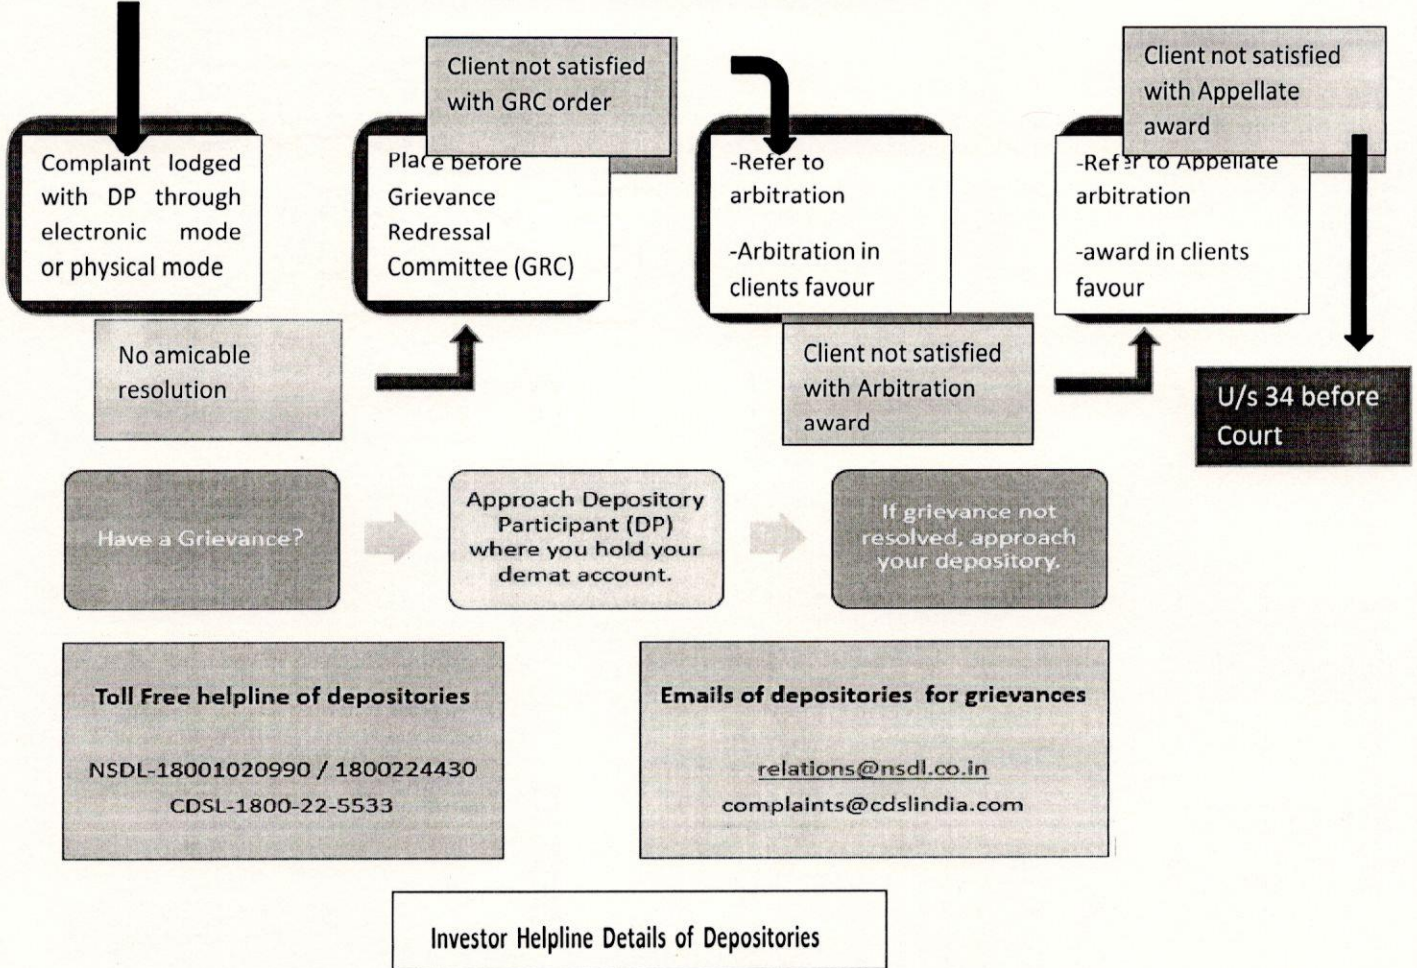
Complaint lodged with DP through electronic mode or physical mode

No amicable resolution

Client not satisfied with GRC order

Place before Grievance Redressal Committee (GRC)

-Refer to arbitration

-Arbitration in clients favour

Client not satisfied with Arbitration award

Client not satisfied with Appellate award

-Refer to Appellate arbitration

-award in clients favour

U/s 34 before Court

Have a Grievance?

Approach Depository Participant (DP) where you hold your demat account.

If grievance not resolved, approach your depository.

Toll Free helpline of depositories

NSDL-18001020990 / 1800224430
CDSL-1800-22-5533

Emails of depositories for grievances

relations@nsdl.co.in
complaints@cdslindia.com

Investor Helpline Details of Depositories